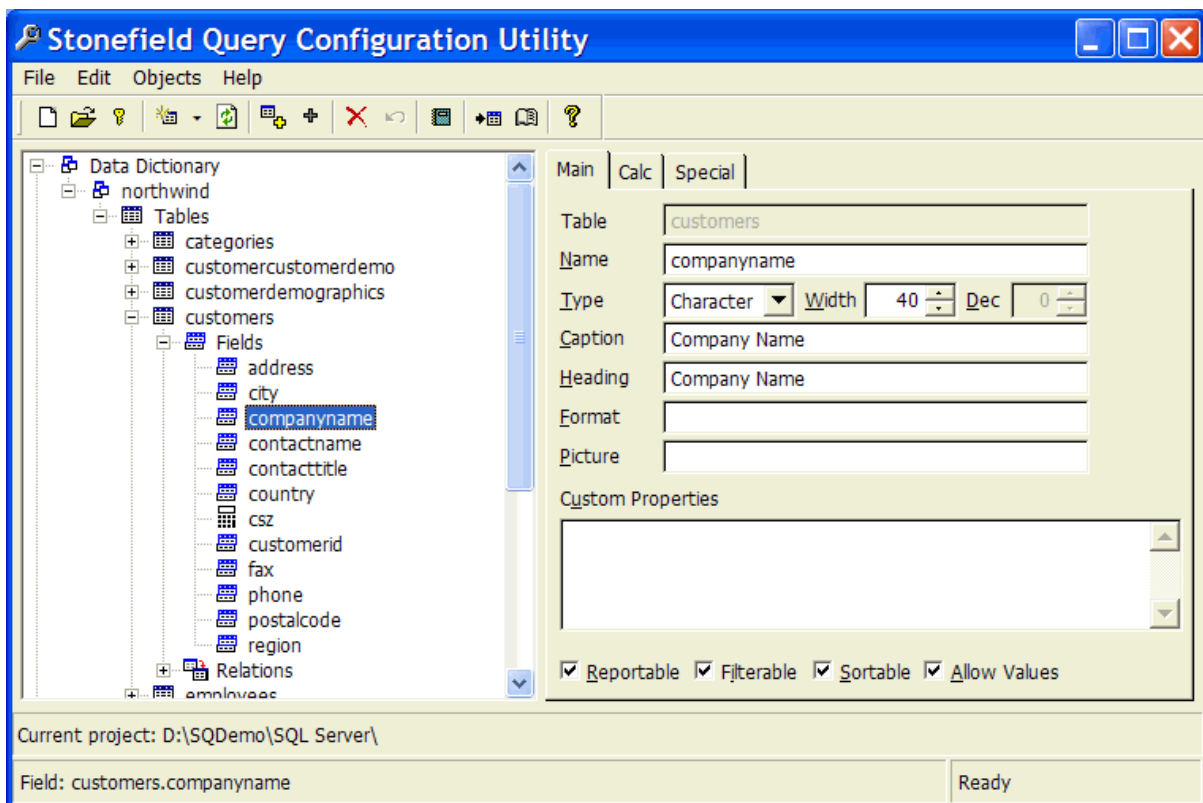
Stonefield Query Configuration Utility

File Edit Objects Help

Data Dictionary
northwind
Tables
categories
customercustomerdemo
customerdemographics
customers
Fields
address
city
companyname
contactname
contacttitle
country
csz
customerid
fax
phone
postalcode
region
Relations
employees

Main Calc Special

Table customers
Name companyname
Type Character Width 40 Dec 0
Caption Company Name
Heading Company Name
Format
Picture
Custom Properties

Reportable Filterable Sortable Allow Values

Current project: D:\SQDemo\SQL Server\

Field: customers.companyname Ready